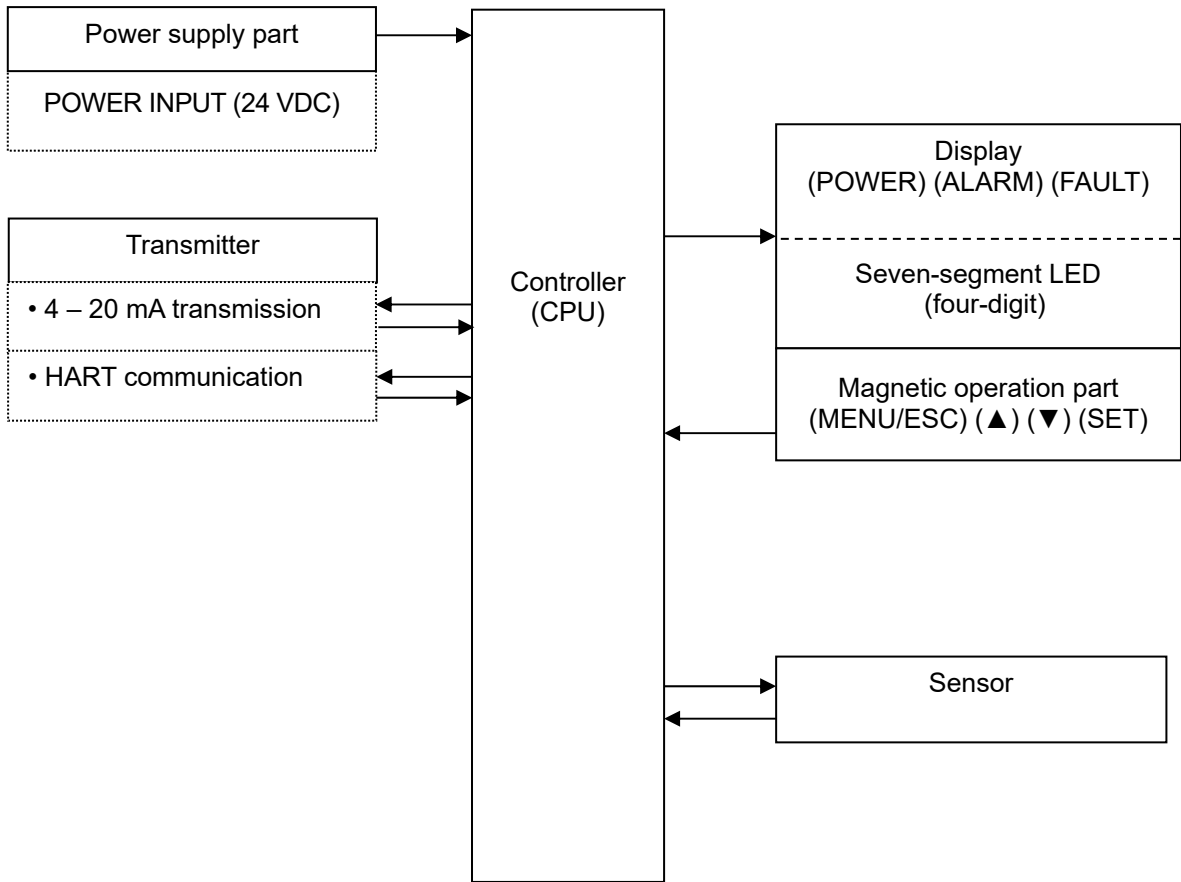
Power supply part

POWER INPUT (24 VDC)

Transmitter

• 4 – 20 mA transmission

• HART communication

Controller
(CPU)

Display
(POWER) (ALARM) (FAULT)

Seven-segment LED
(four-digit)

Magnetic operation part
(MENU/ESC) (▲) (▼) (SET)

Sensor